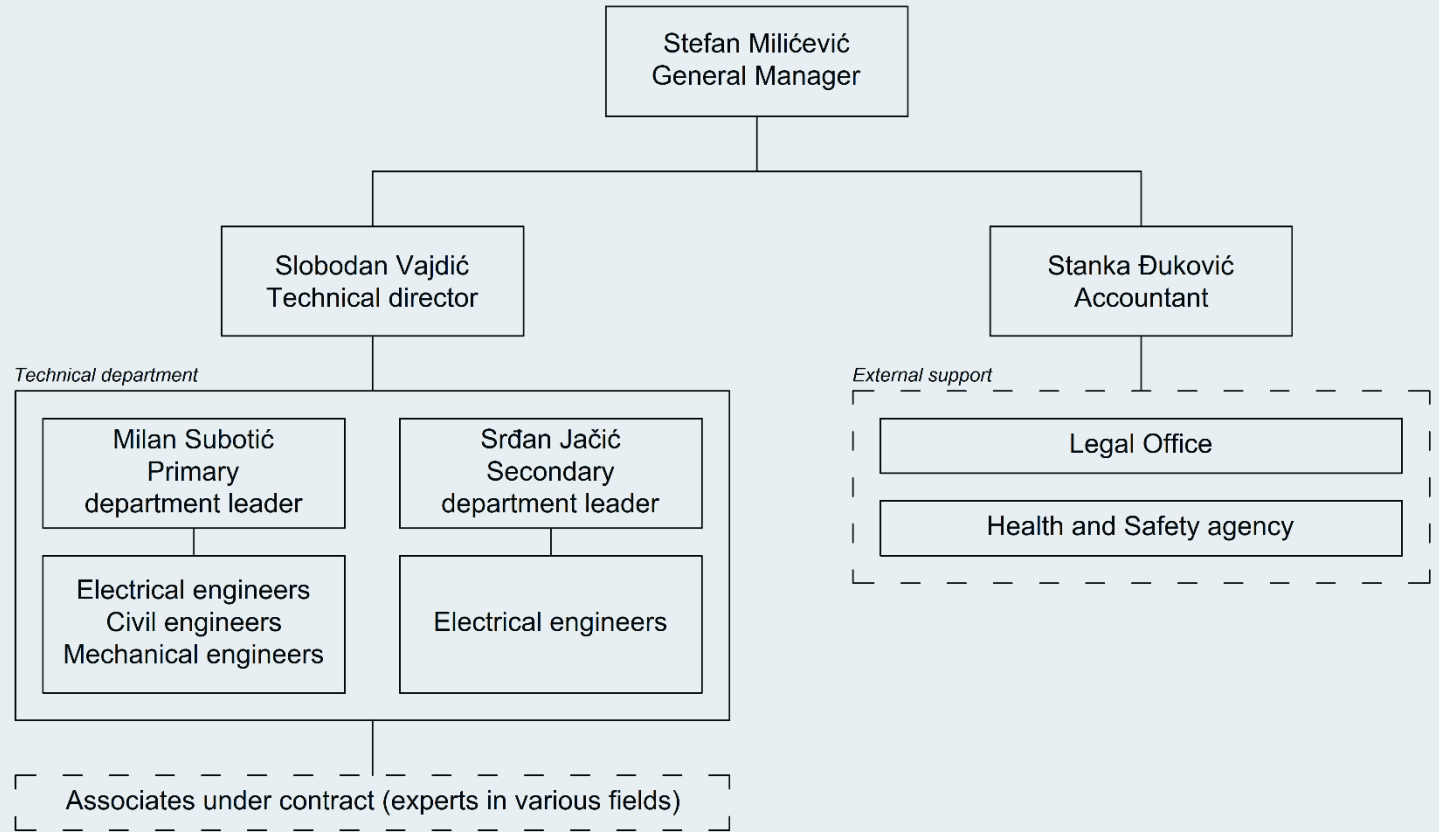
Stefan Milićević
General Manager

Slobodan Vajdić
Technical director

Stanka Đuković
Accountant

Technical department

Milan Subotić
Primary
department leader

Srđan Jačić
Secondary
department leader

Electrical engineers
Civil engineers
Mechanical engineers

Electrical engineers

External support

Legal Office

Health and Safety agency

Associates under contract (experts in various fields)